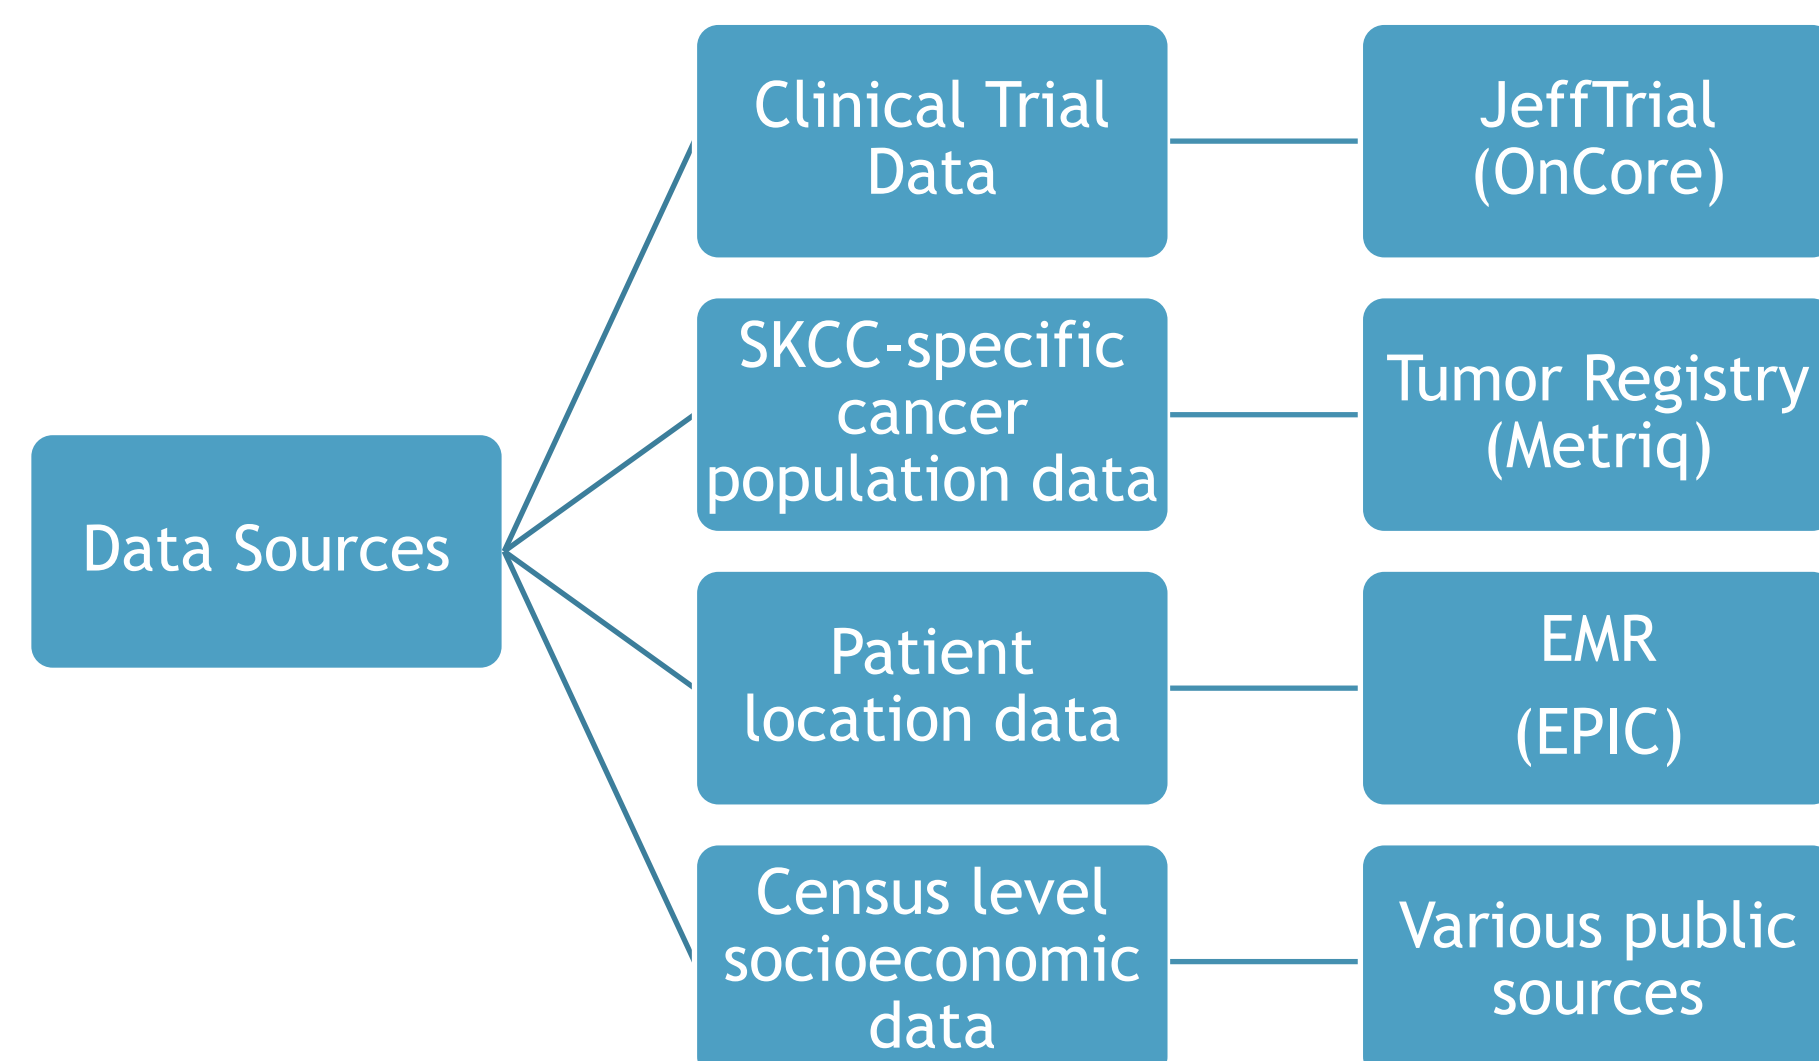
Data Sources

Clinical Trial Data

JeffTrial (OnCore)

SKCC-specific cancer population data

Tumor Registry (Metriq)

Patient location data

EMR (EPIC)

Census level socioeconomic data

Various public sources